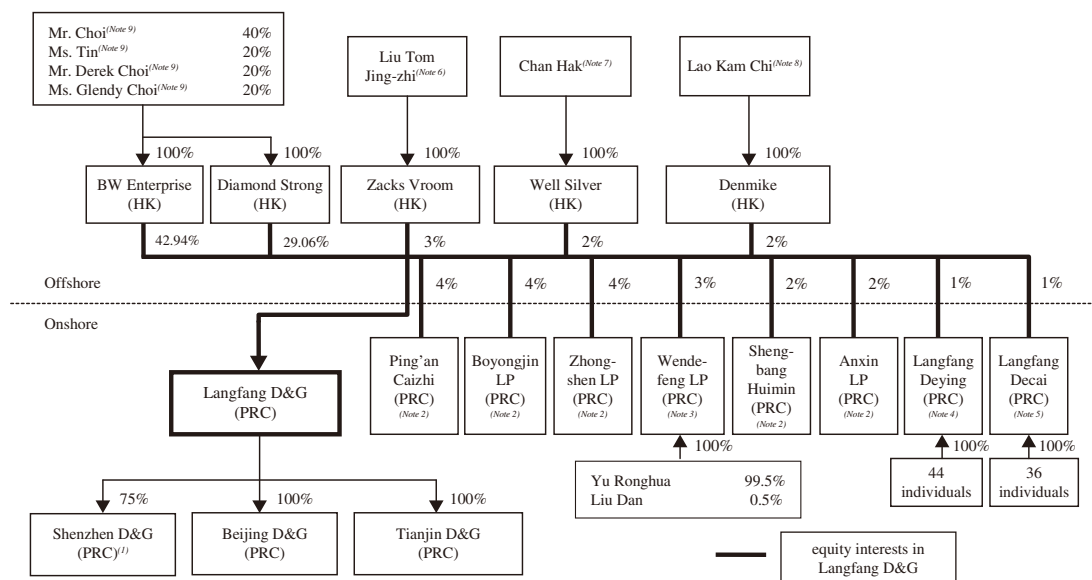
Mr. Choi$^{(Note\ 9)}$ 40%
Ms. Tin$^{(Note\ 9)}$ 20%
Mr. Derek Choi$^{(Note\ 9)}$ 20%
Ms. Glendy Choi$^{(Note\ 9)}$ 20%

Liu Tom Jing-zhi$^{(Note\ 6)}$

Chan Hak$^{(Note\ 7)}$

Lao Kam Chi$^{(Note\ 8)}$

100%
100%
100%
100%
100%

BW Enterprise (HK)

Diamond Strong (HK)

Zacks Vroom (HK)

Well Silver (HK)

Denmike (HK)

42.94%
29.06%
3%
2%
2%

Offshore

4%
4%
4%
3%
2%
2%
1%
1%

Onshore

Langfang D&G (PRC)

Ping'an Caizhi (PRC) (Note 2)

Boyongjin LP (PRC) (Note 2)

Zhong-shen LP (PRC) (Note 2)

Wende-feng LP (PRC) (Note 3)

Sheng-bang Huimin (PRC) (Note 2)

Anxin LP (PRC) (Note 2)

Langfang Deying (PRC) (Note 4)

Langfang Decai (PRC) (Note 5)

100%
100%
100%

Yu Ronghua 99.5%
Liu Dan 0.5%

44 individuals

36 individuals

75%
100%
100%

Shenzhen D&G (PRC)$^{(1)}$

Beijing D&G (PRC)

Tianjin D&G (PRC)

equity interests in Langfang D&G